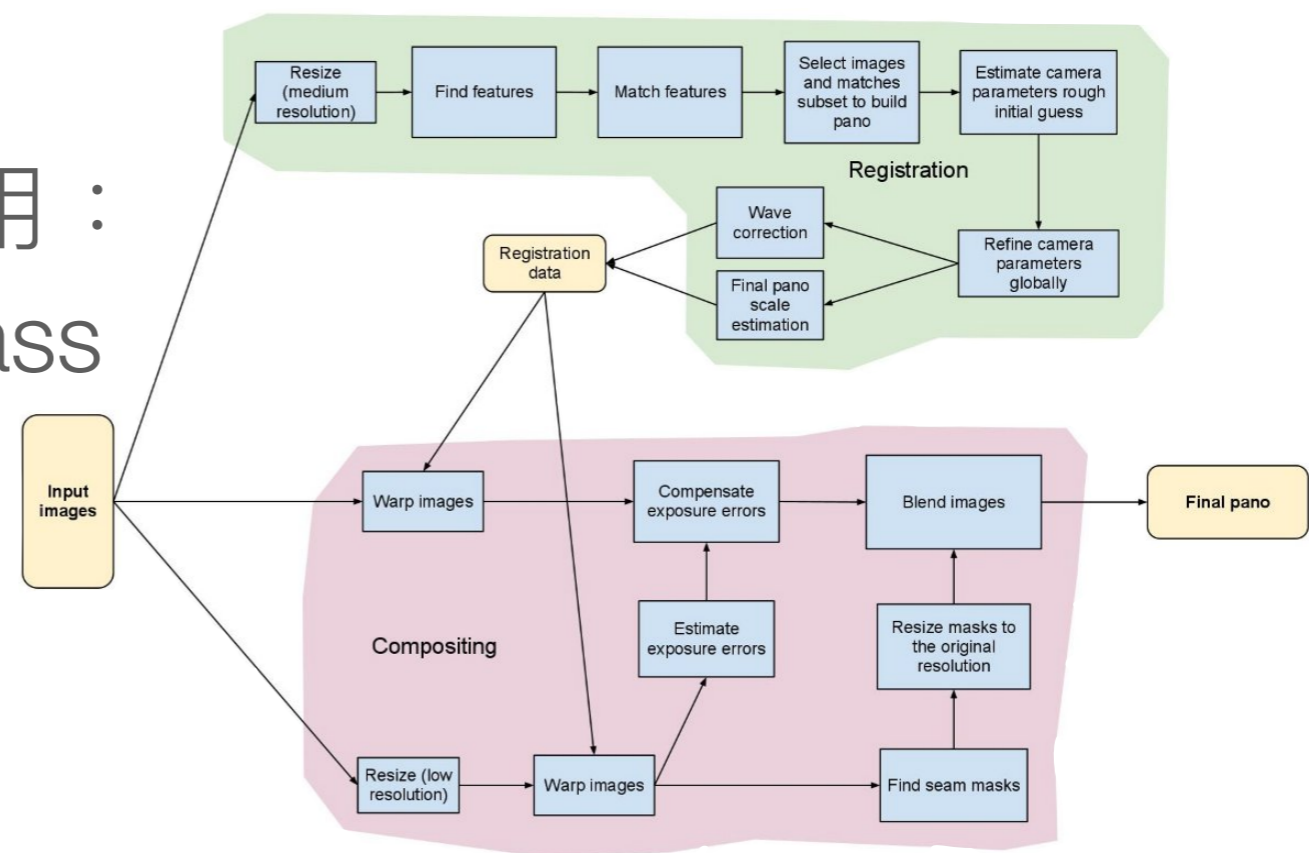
用：
ass

Resize (medium resolution)

Find features

Match features

Select images and matches subset to build pano

Estimate camera parameters rough initial guess

Registration

Wave correction

Registration data

Refine camera parameters globally

Final pano scale estimation

Input images

Warp images

Compensate exposure errors

Blend images

Final pano

Estimate exposure errors

Resize masks to the original resolution

Compositing

Resize (low resolution)

Warp images

Find seam masks